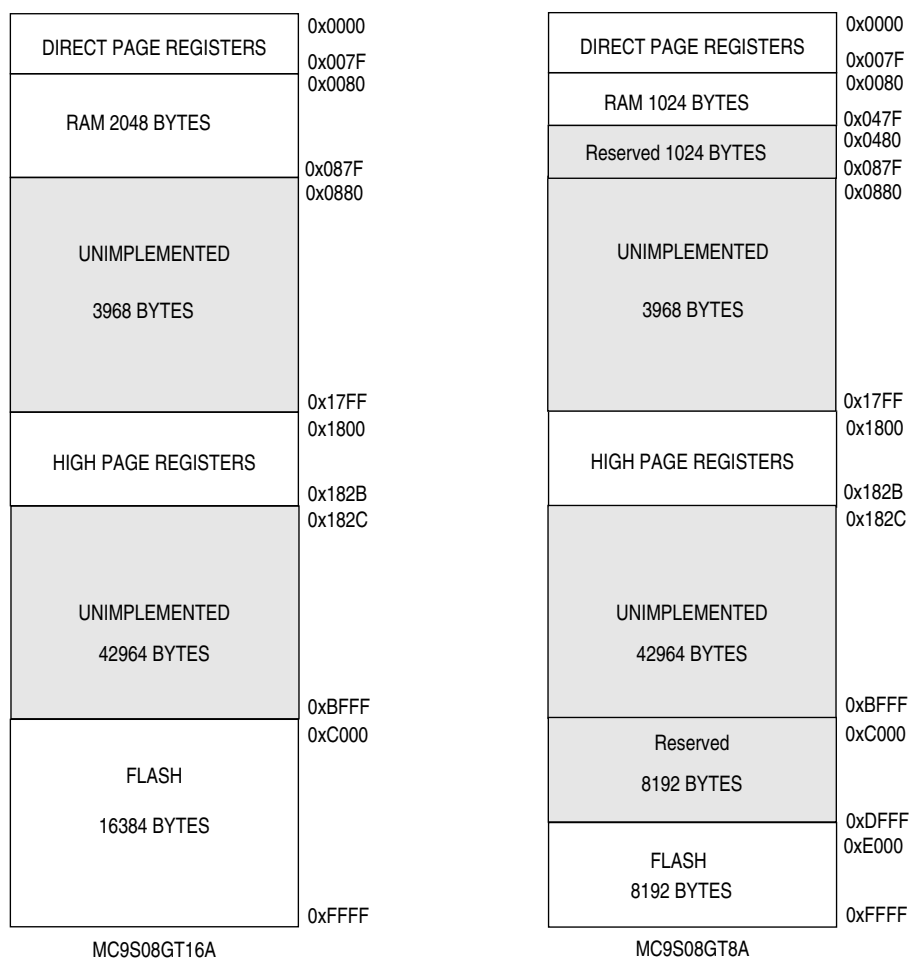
DIRECT PAGE REGISTERS
0x0000
0x007F
0x0080
RAM 2048 BYTES
0x087F
0x0880
UNIMPLEMENTED
3968 BYTES
0x17FF
0x1800
HIGH PAGE REGISTERS
0x182B
0x182C
UNIMPLEMENTED
42964 BYTES
0xBFFF
0xC000
FLASH
16384 BYTES
0xFFFF
MC9S08GT16A

DIRECT PAGE REGISTERS
0x0000
0x007F
0x0080
RAM 1024 BYTES
0x047F
0x0480
Reserved 1024 BYTES
0x087F
0x0880
UNIMPLEMENTED
3968 BYTES
0x17FF
0x1800
HIGH PAGE REGISTERS
0x182B
0x182C
UNIMPLEMENTED
42964 BYTES
0xBFFF
0xC000
Reserved
8192 BYTES
0xDFFF
0xE000
FLASH
8192 BYTES
0xFFFF
MC9S08GT8A